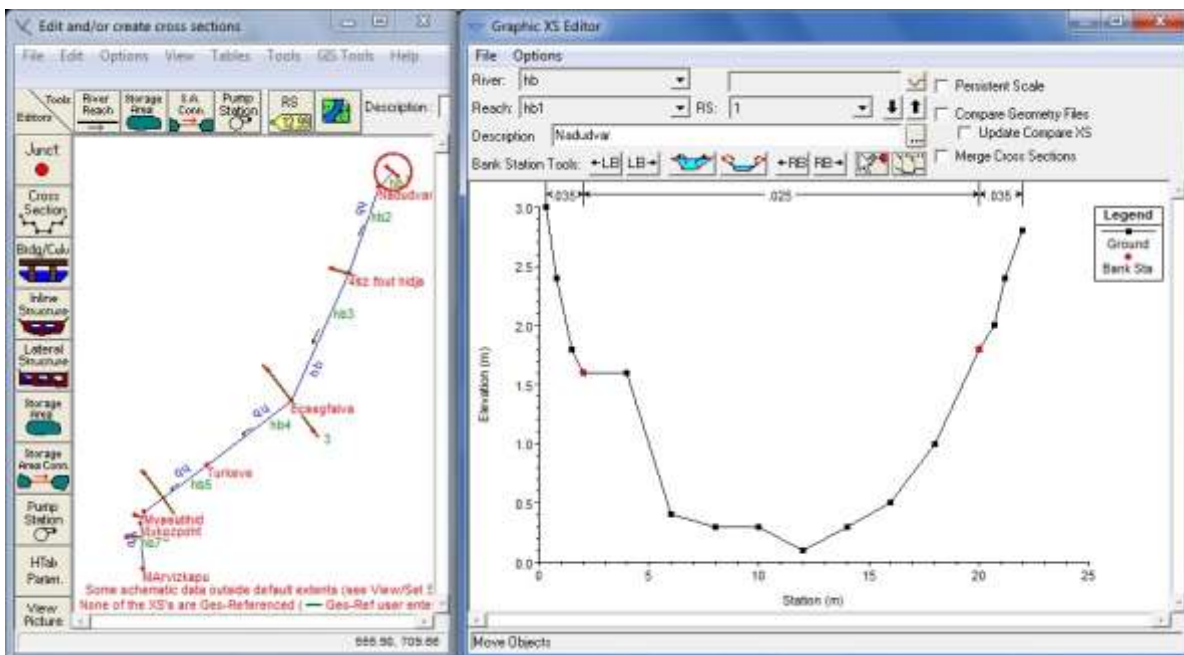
Edit and/or create cross sections

File Edit Options View Tables Tools GIS Tools Help

Tools Editors River Reach Storage Area S.A. Conn. Pump Station RS 12.99 Description :

Junct.

Cross Section

Brdg/Culv

Inline Structure

Lateral Structure

Storage Area

Storage Area Conn.

Pump Station

HTab Param.

View Picture

Nadudvar
hb
hb2
4sz fout hidja
hb3
hb
hb
Ecsegfalva
hb4
3
hb
Turkeve
hb5
Mvasuthid
Mezopont
hb7
hb
MArvizkapu

Some schematic data outside default extents (see View/Set S
None of the XS's are Geo-Referenced ( — Geo-Ref user ente

666.90, 709.66

Graphic XS Editor

File Options

River: hb

Reach: hb1 RS: 1

Description Nadudvar

Bank Station Tools: ←LB LB→ ←RB RB→

Persistent Scale

Compare Geometry Files

Update Compare XS

Merge Cross Sections

.035 .025 .035

Legend
Ground
Bank Sta

Elevation (m)

3.0
2.5
2.0
1.5
1.0
0.5
0.0

0 5 10 15 20 25

Station (m)

Move Objects